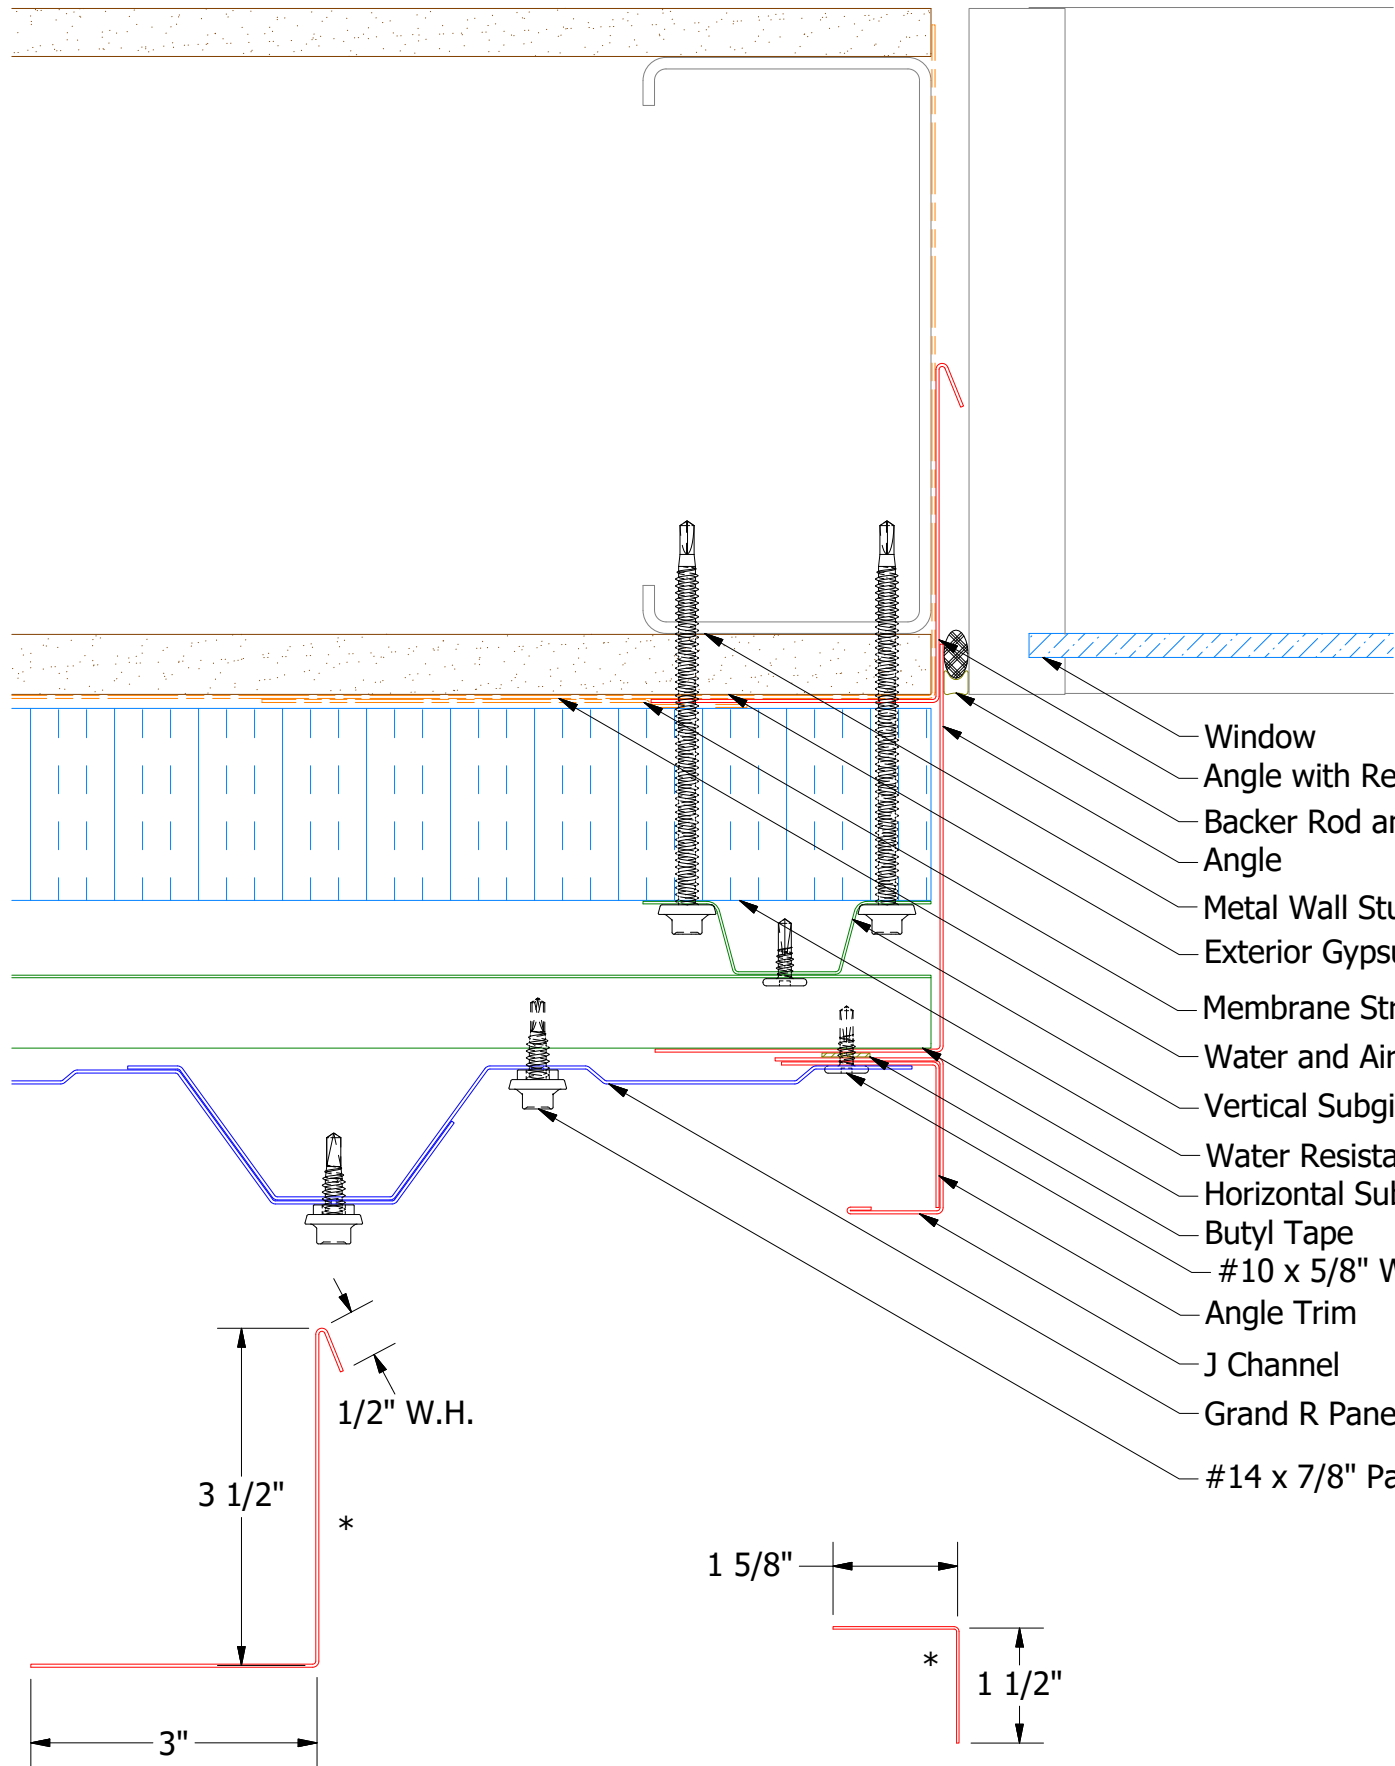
Window
Angle with Re
Backer Rod ar
Angle
Metal Wall Stu
Exterior Gypsu
Membrane Str
Water and Air
Vertical Subgi
Water Resista
Horizontal Sul
Butyl Tape
#10 x 5/8" W
Angle Trim
J Channel
Grand R Pane
#14 x 7/8" Pa

1/2" W.H.
3 1/2"
*
3"
1 5/8"
*
1 1/2"